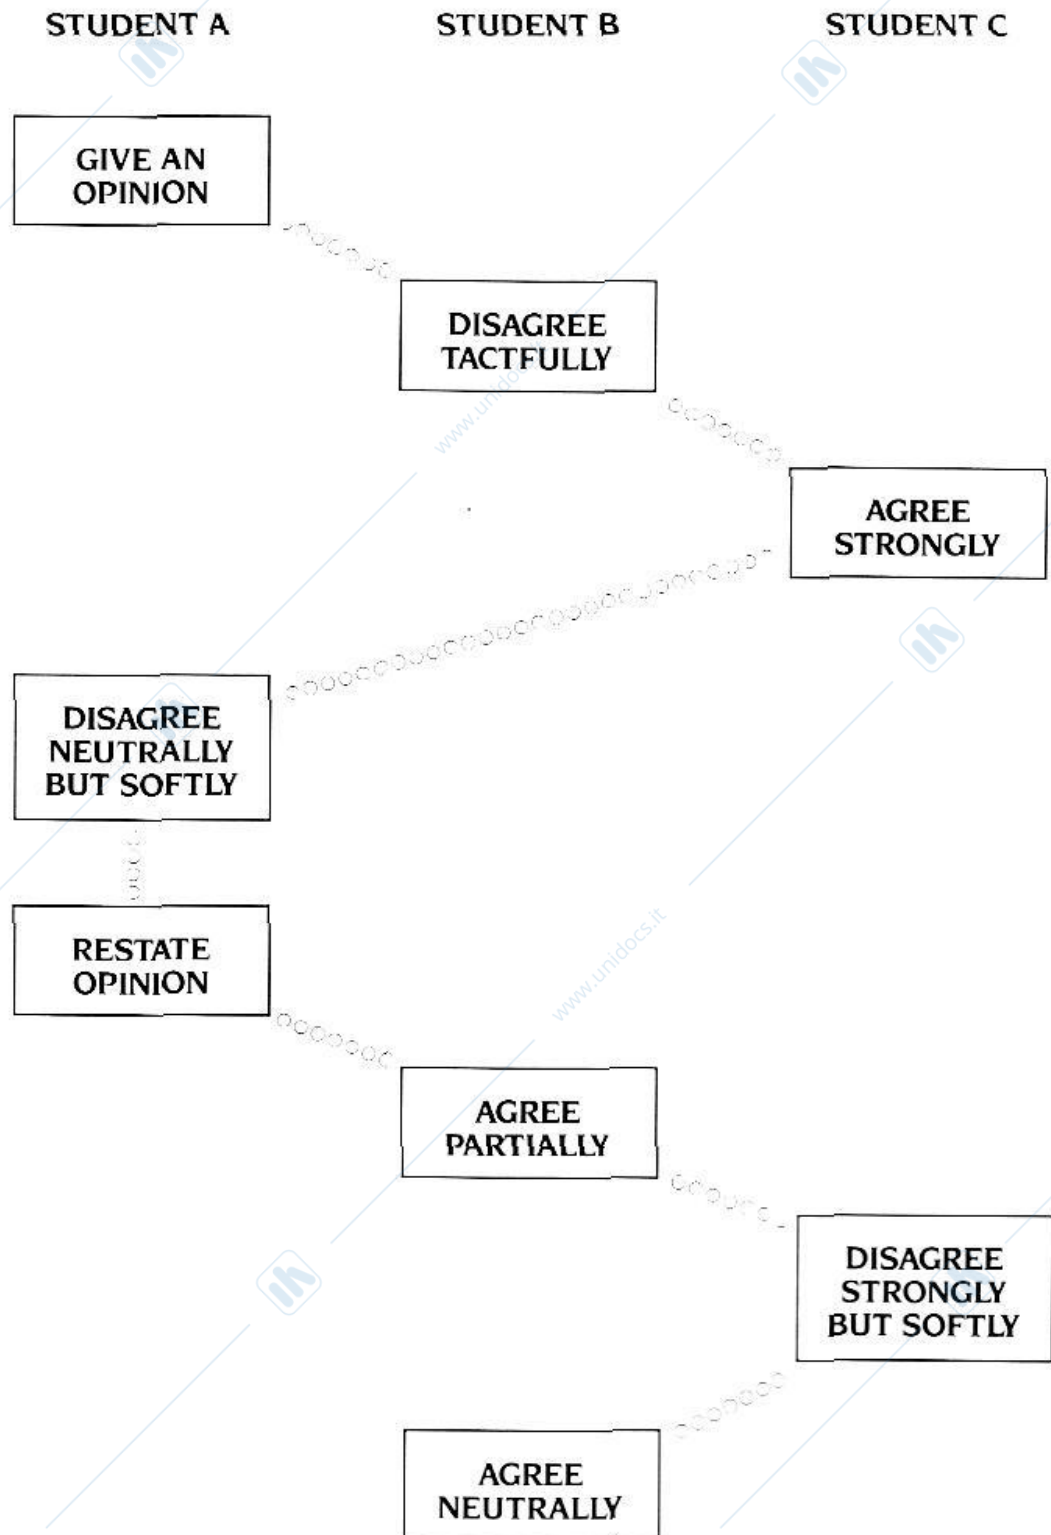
STUDENT A

STUDENT B

STUDENT C

GIVE AN OPINION

DISAGREE TACTFULLY

AGREE STRONGLY

DISAGREE NEUTRALLY BUT SOFTLY

RESTATE OPINION

AGREE PARTIALLY

DISAGREE STRONGLY BUT SOFTLY

AGREE NEUTRALLY

www.unidocs.it